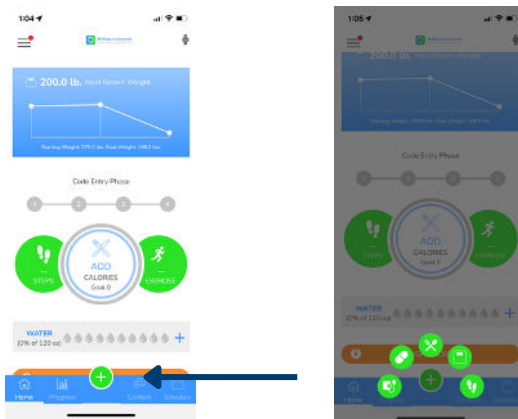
1:04

200.0 lb. Most Recent Weight

Starting Weight: 275.0 lbs. Goal Weight: 185.0 lbs.

Code Entry Phase

1 2 3 4

STEPS

ADD
CALORIES
Goal 0

EXERCISE

WATER
(0% of 120 oz)

Home Progress Contact Schedule

1:05

200.0 lb.

Starting Weight: 275.0 lbs. Goal Weight: 185.0 lbs.

Code Entry Phase

STEPS

ADD
CALORIES
Goal 0

EXERCISE

WATER
(0% of 120 oz)

Home